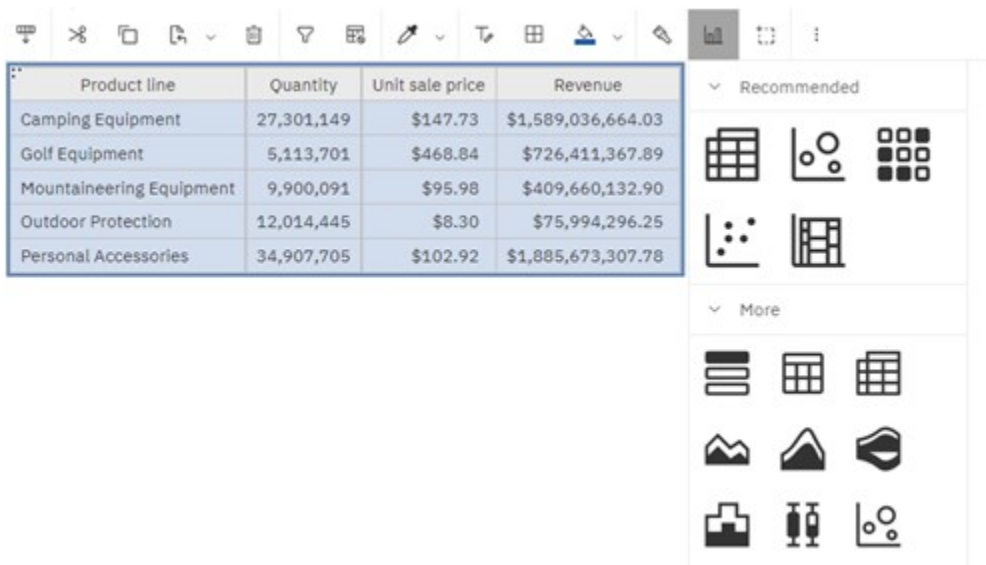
| Product line | Quantity | Unit sale price | Revenue |
|---|---|---|---|
| Camping Equipment | 27,301,149 | \$147.73 | \$1,589,036,664.03 |
| Golf Equipment | 5,113,701 | \$468.84 | \$726,411,367.89 |
| Mountaineering Equipment | 9,900,091 | \$95.98 | \$409,660,132.90 |
| Outdoor Protection | 12,014,445 | \$8.30 | \$75,994,296.25 |
| Personal Accessories | 34,907,705 | \$102.92 | \$1,885,673,307.78 |

Recommended

More